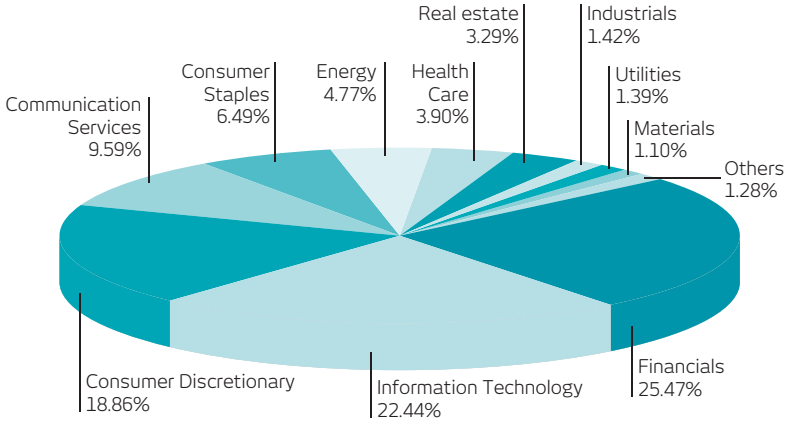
Real estate
3.29%

Industrials
1.42%

Consumer
Staples
6.49%

Energy
4.77%

Health
Care
3.90%

Utilities
1.39%

Communication
Services
9.59%

Materials
1.10%

Others
1.28%

Consumer Discretionary
18.86%

Information Technology
22.44%

Financials
25.47%